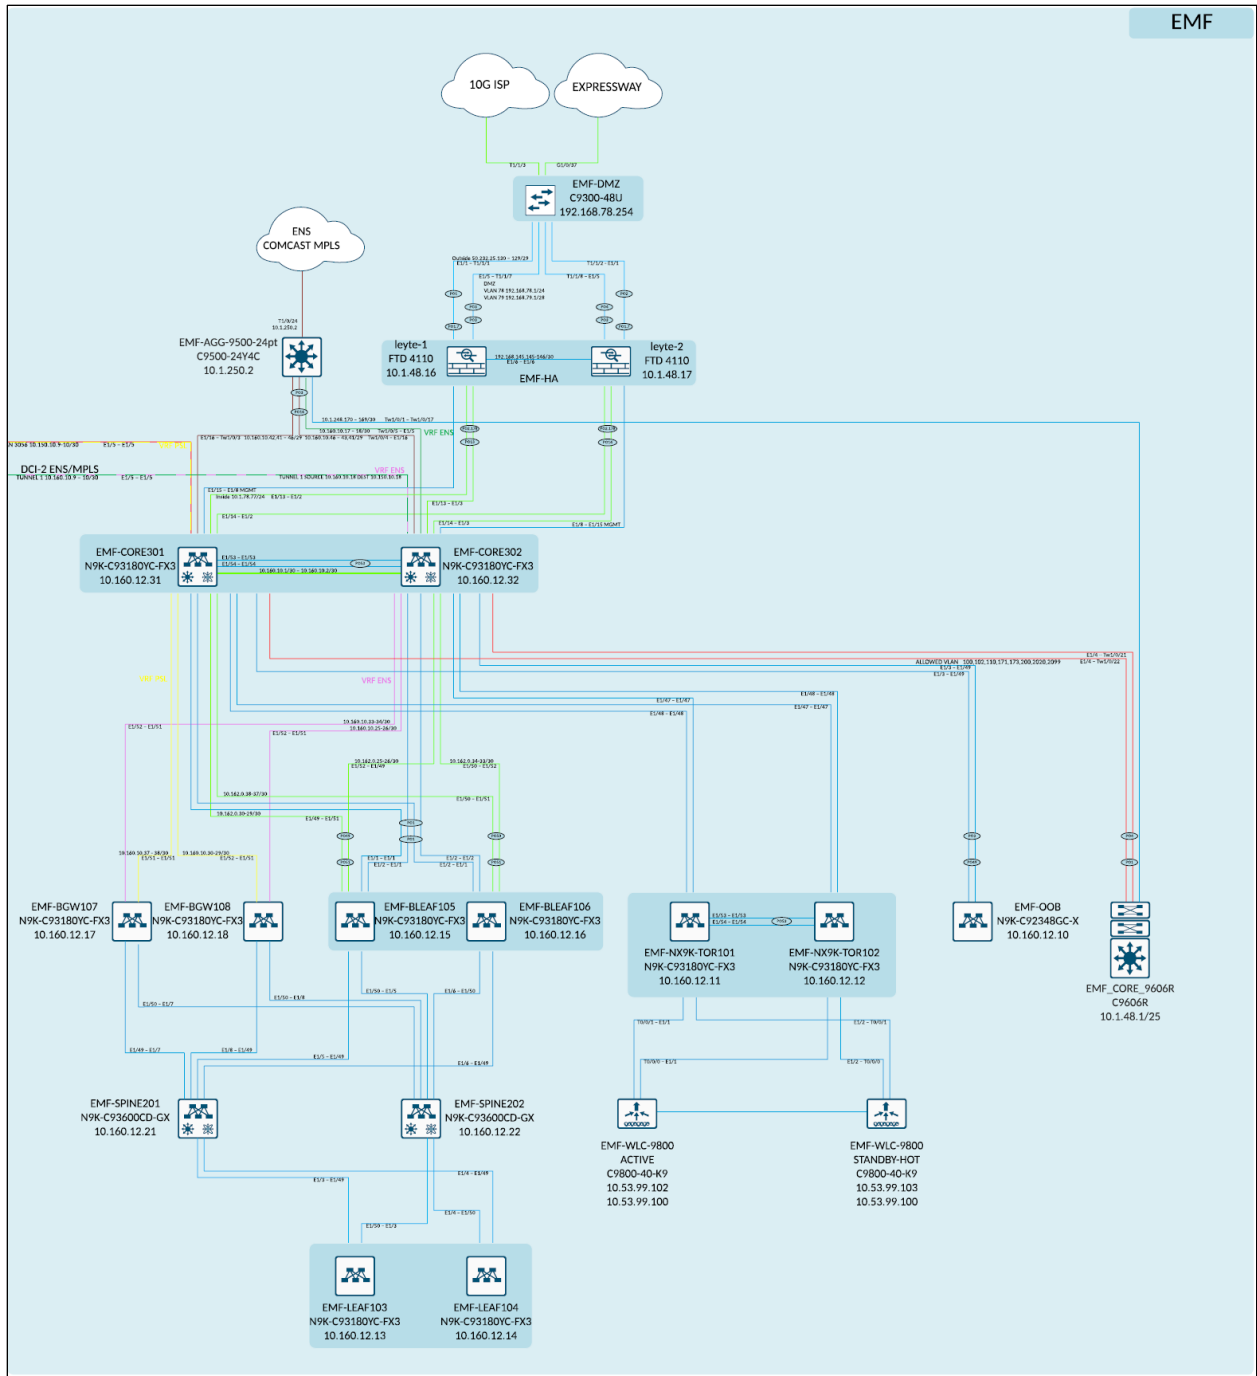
EMF

10G ISP

EXPRESSWAY

EMF-DMZ
C9300-48U
192.168.78.254

ENS
COMCAST MPLS

EMF-AGG-9500-24pt
C9500-24Y4C
10.1.250.2

leyte-1
FTD 4110
10.1.48.16

EMF-HA

leyte-2
FTD 4110
10.1.48.17

VRF ENS

DCI-2 ENS/MPLS

VRF ENS

EMF-CORE301
N9K-C93180YC-FX3
10.160.12.31

EMF-CORE302
N9K-C93180YC-FX3
10.160.12.32

VRF ENS

EMF-BGW107
N9K-C93180YC-FX3
10.160.12.17

EMF-BGW108
N9K-C93180YC-FX3
10.160.12.18

EMF-BLEAF105
N9K-C93180YC-FX3
10.160.12.15

EMF-BLEAF106
N9K-C93180YC-FX3
10.160.12.16

EMF-NX9K-TOR101
N9K-C93180YC-FX3
10.160.12.11

EMF-NX9K-TOR102
N9K-C93180YC-FX3
10.160.12.12

EMF-OOB
N9K-C92348GC-X
10.160.12.10

EMF_CORE_9606R
C9606R
10.1.48.1/25

EMF-SPINE201
N9K-C93600CD-GX
10.160.12.21

EMF-SPINE202
N9K-C93600CD-GX
10.160.12.22

EMF-WLC-9800
ACTIVE
C9800-40-K9
10.53.99.102
10.53.99.100

EMF-WLC-9800
STANDBY-HOT
C9800-40-K9
10.53.99.103
10.53.99.100

EMF-LEAF103
N9K-C93180YC-FX3
10.160.12.13

EMF-LEAF104
N9K-C93180YC-FX3
10.160.12.14